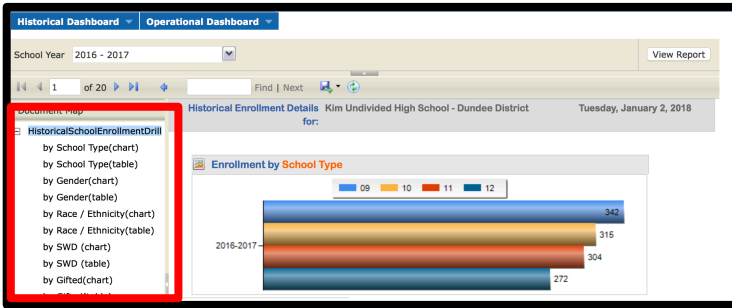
Historical Dashboard ▾ Operational Dashboard ▾

School Year 2016 - 2017

View Report

1 of 20

Find | Next

Document Map

HistoricalSchoolEnrollmentDrill
by School Type(chart)
by School Type(table)
by Gender(chart)
by Gender(table)
by Race / Ethnicity(chart)
by Race / Ethnicity(table)
by SWD (chart)
by SWD (table)
by Gifted(chart)
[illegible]

Historical Enrollment Details for: Kim Undivided High School - Dundee District Tuesday, January 2, 2018

Enrollment by School Type

09 10 11 12

2016-2017

342
315
304
272